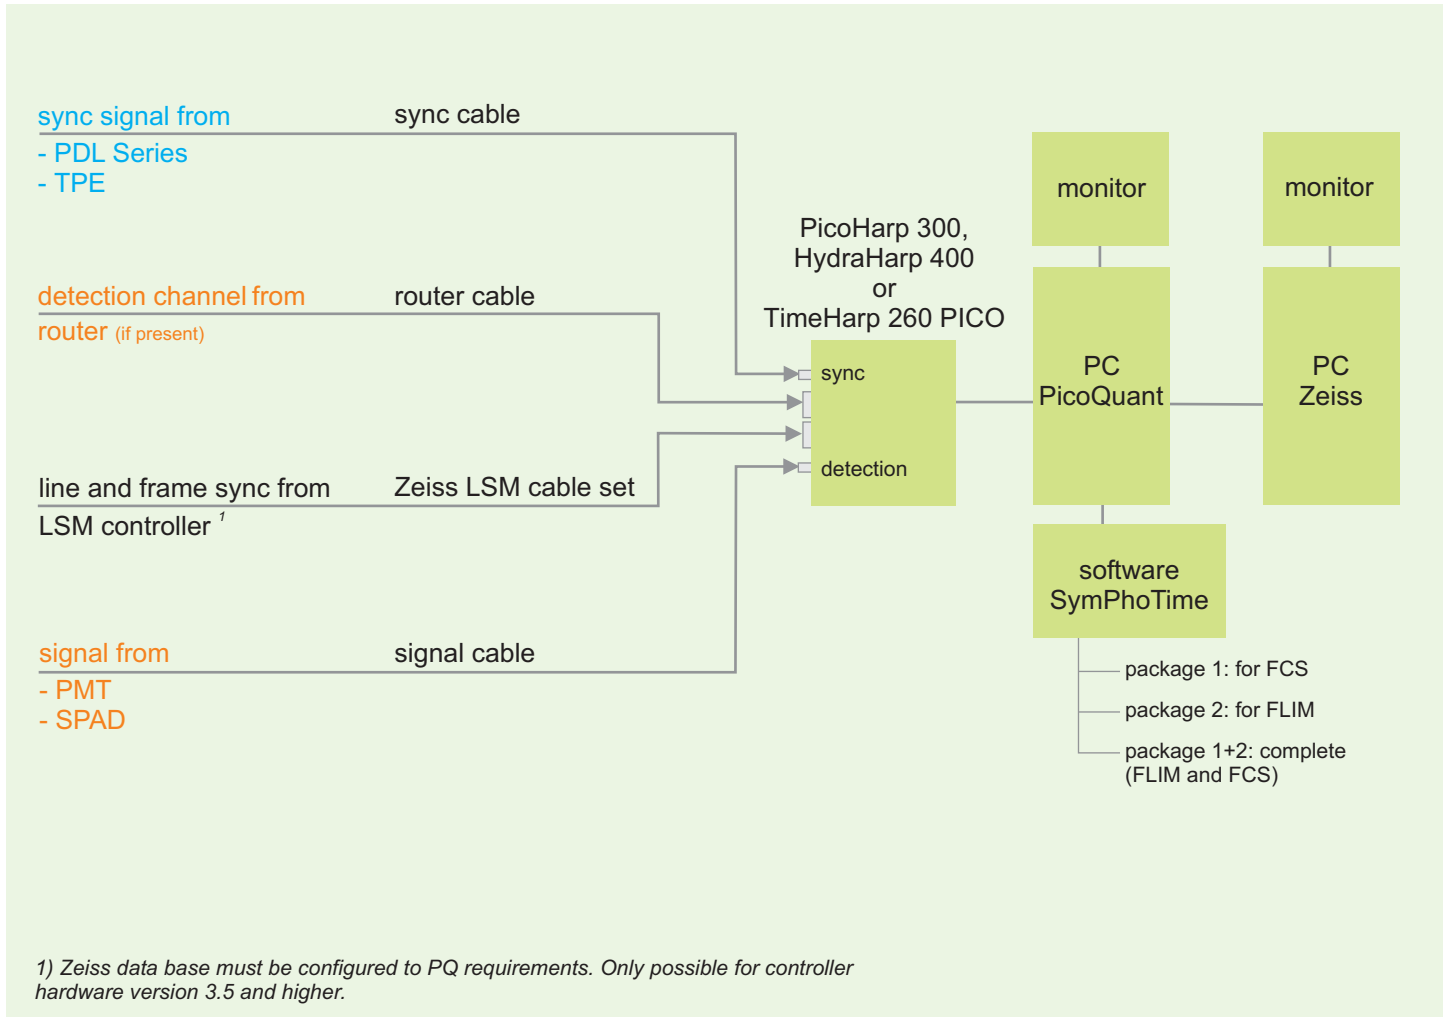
sync signal from
- PDL Series
- TPE

sync cable

detection channel from
router (if present)

router cable

line and frame sync from
LSM controller $^{1}$

Zeiss LSM cable set

signal from
- PMT
- SPAD

signal cable

PicoHarp 300,
HydraHarp 400
or
TimeHarp 260 PICO

sync

detection

monitor

monitor

PC
PicoQuant

PC
Zeiss

software
SymPhoTime

package 1: for FCS
package 2: for FLIM
package 1+2: complete (FLIM and FCS)

1) Zeiss data base must be configured to PQ requirements. Only possible for controller hardware version 3.5 and higher.